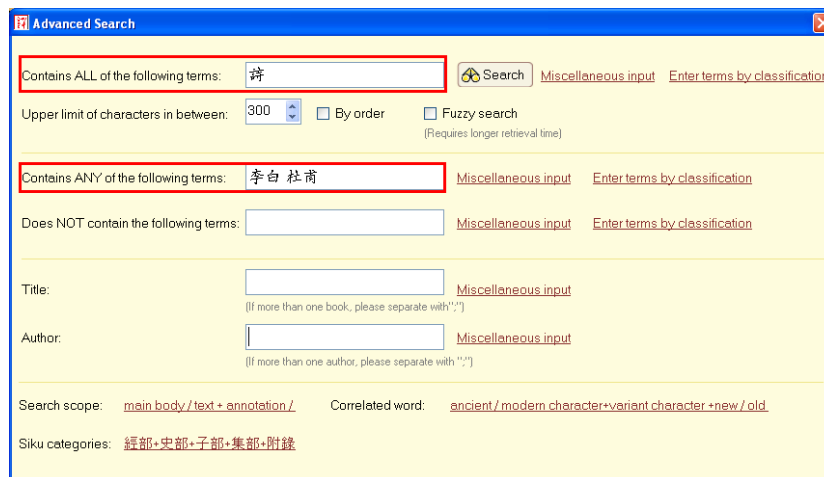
Advanced Search

Contains ALL of the following terms: 詩 Search Miscellaneous input Enter terms by classification

Upper limit of characters in between: 300 By order Fuzzy search
(Requires longer retrieval time)

Contains ANY of the following terms: 李白 杜甫 Miscellaneous input Enter terms by classification

Does NOT contain the following terms: Miscellaneous input Enter terms by classification

Title: Miscellaneous input
(If more than one book, please separate with";")

Author: Miscellaneous input
(If more than one author, please separate with ";")

Search scope: main body / text + annotation / Correlated word: ancient / modern character+variant character +new / old

Siku categories: 經部+史部+子部+集部+附錄